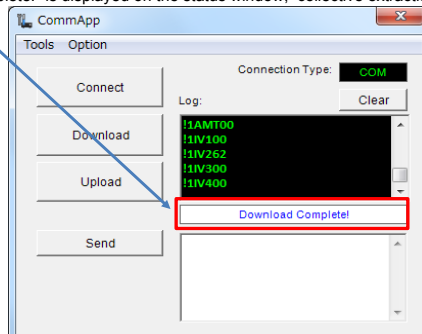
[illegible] is displayed on the status window, collective extracti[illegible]

CommApp

Tools Option

Connect

Download

Upload

Send

Connection Type: COM

Log:

Clear

!1AMT00
!1IV100
!1IV262
!1IV300
!1IV400

Download Complete!